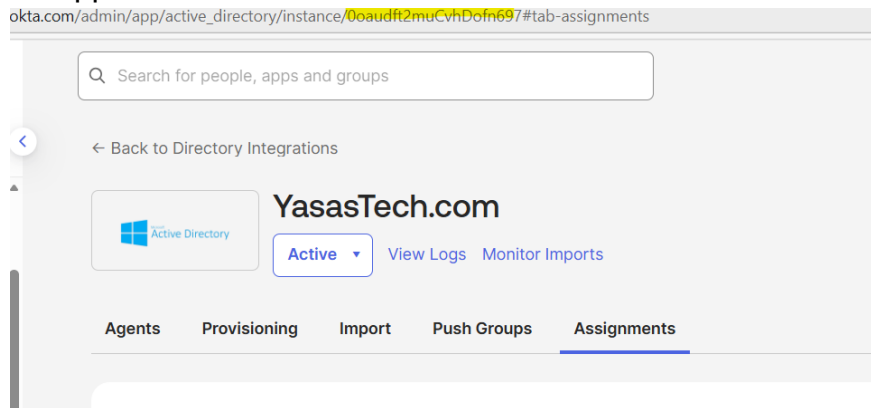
okta.com/admin/app/active_directory/instance/0oaudft2muCvhDofn697#tab-assignments

Search for people, apps and groups

← Back to Directory Integrations

Active Directory

YasasTech.com

Active ▾ View Logs Monitor Imports

Agents Provisioning Import Push Groups Assignments